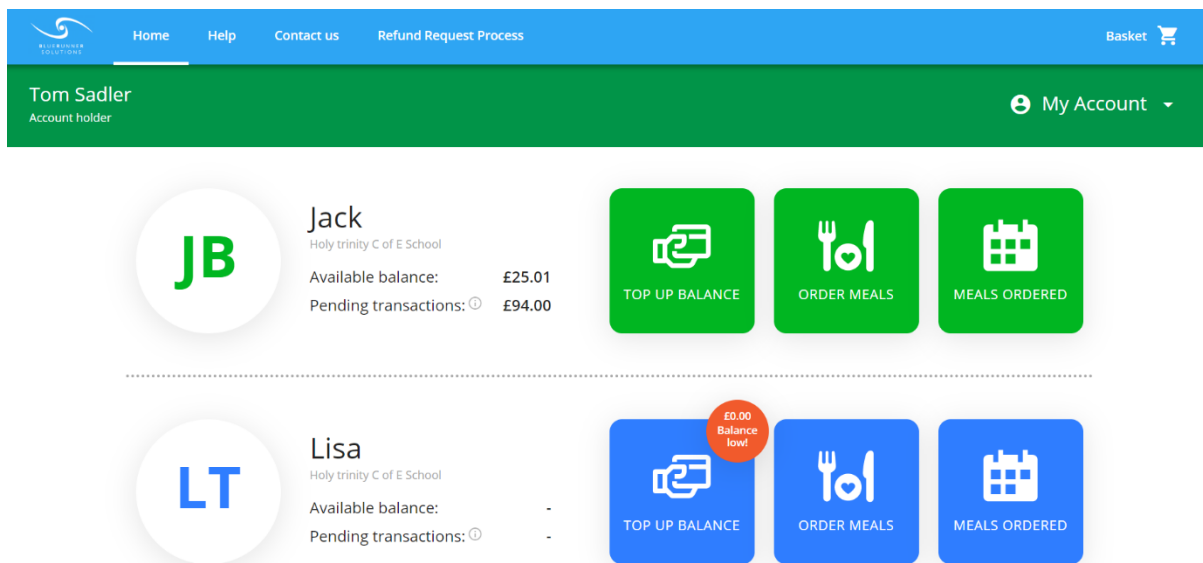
BLUERUNNER SOLUTIONS

Home Help Contact us Refund Request Process

Basket

Tom Sadler
Account holder

My Account

JB

Jack
Holy trinity C of E School
Available balance: £25.01
Pending transactions: £94.00

TOP UP BALANCE

ORDER MEALS

MEALS ORDERED

LT

Lisa
Holy trinity C of E School
Available balance: -
Pending transactions: -

£0.00 Balance low!

TOP UP BALANCE

ORDER MEALS

MEALS ORDERED